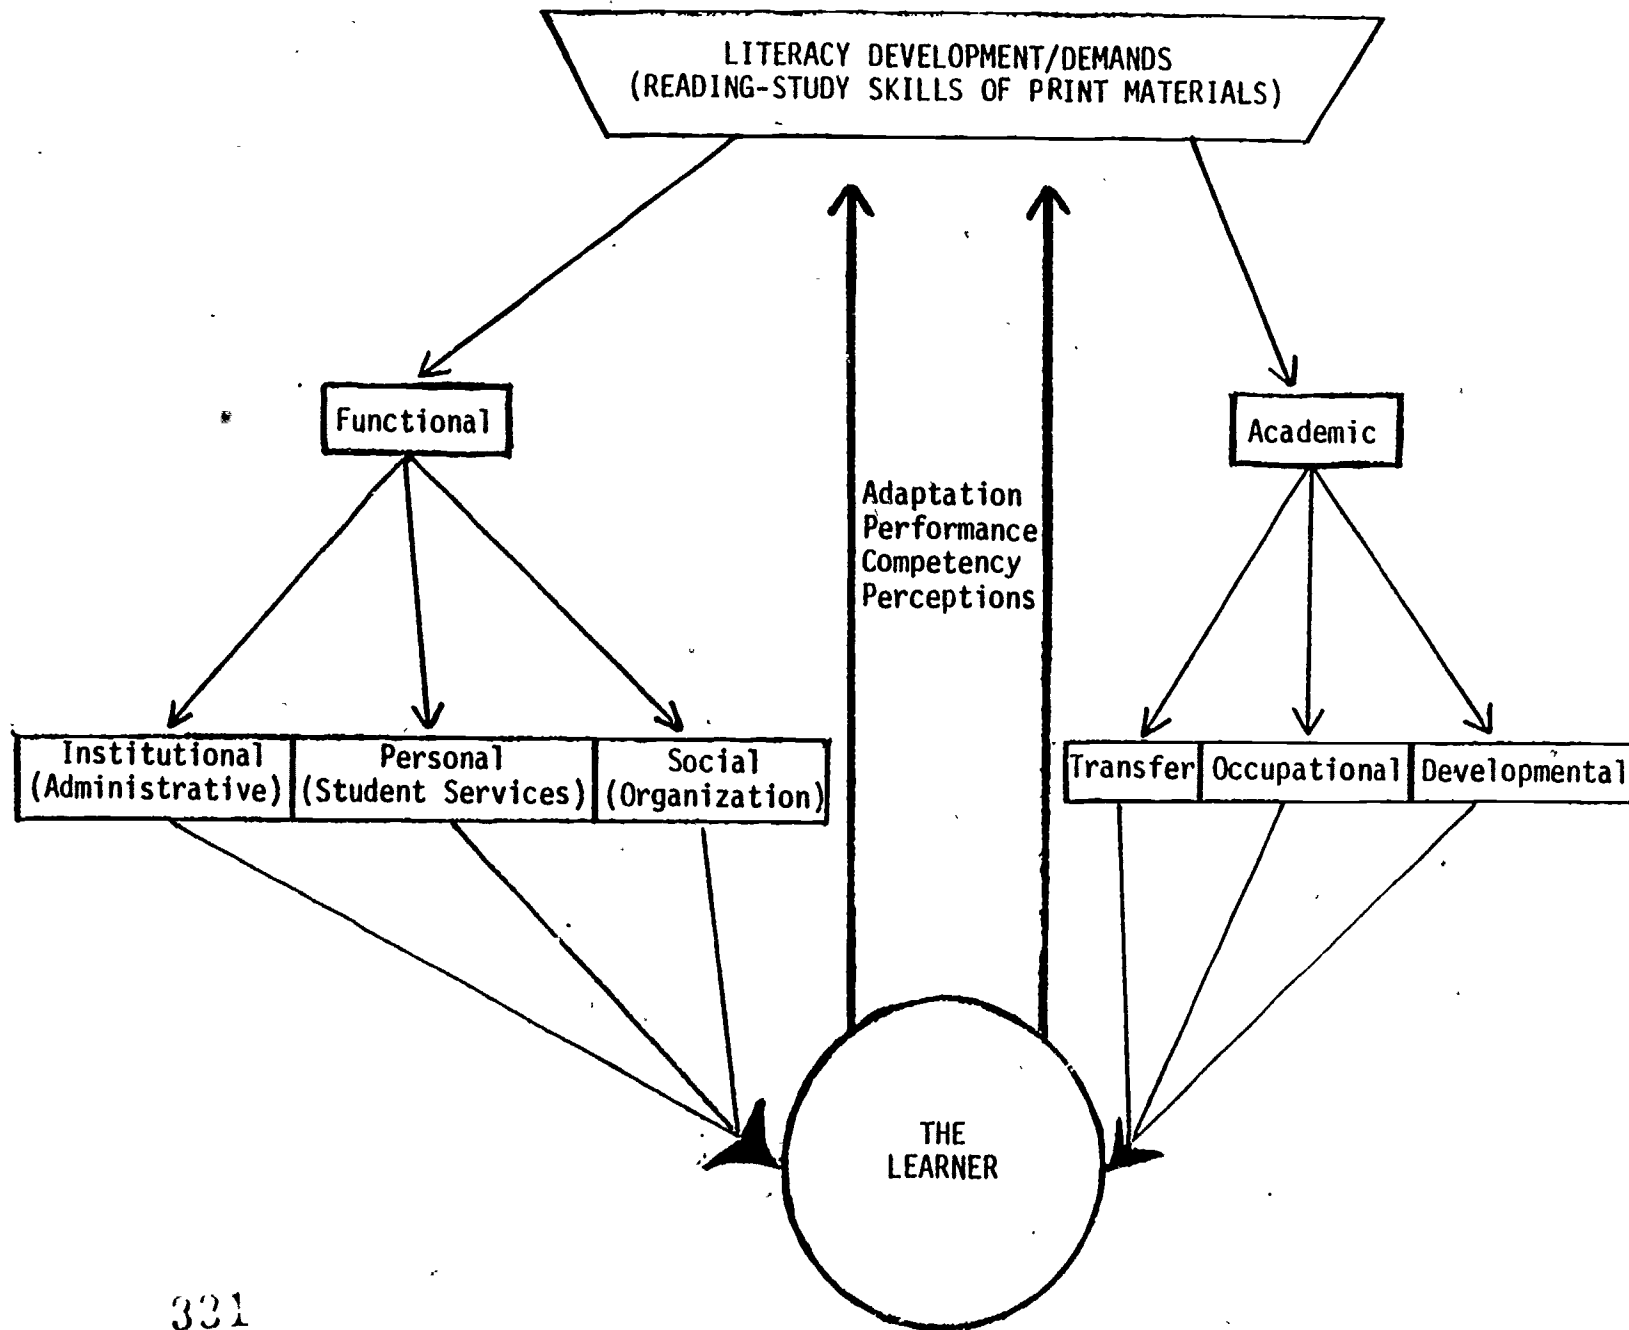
LITERACY DEVELOPMENT/DEMANDS
(READING-STUDY SKILLS OF PRINT MATERIALS)

Functional

Academic

Adaptation
Performance
Competency
Perceptions

Institutional
(Administrative)

Personal
(Student Services)

Social
(Organization)

Transfer

Occupational

Developmental

THE
LEARNER

331